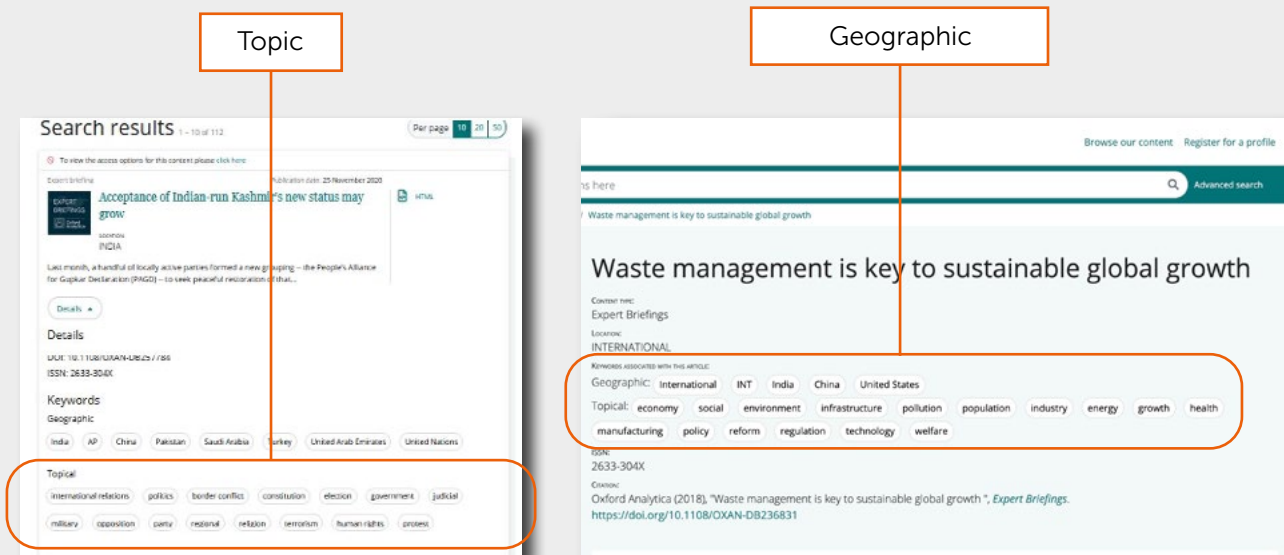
Topic

Search results 1 – 10 of 112

Per page 10 20 50

To view the access options for this content please click here

Expert briefing

Publication date: 25 November 2020

Acceptance of Indian-run Kashmir's new status may grow

HTML

LOCATION
INDIA

Last month, a handful of locally active parties formed a new grouping -- the People's Alliance for Gupkar Declaration (PAGD) -- to seek peaceful restoration of that...

Details ▲

Details

DOI: 10.1108/OXAN-DB257786
ISSN: 2633-304X

Keywords
Geographic

India AP China Pakistan Saudi Arabia Turkey United Arab Emirates United Nations

Topical

international relations politics border conflict constitution election government judicial military opposition party regional religion terrorism human rights protest

Geographic

Browse our content Register for a profile

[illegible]s here

Advanced search

Waste management is key to sustainable global growth

Waste management is key to sustainable global growth

CONTENT TYPE:
Expert Briefings
LOCATION:
INTERNATIONAL
KEYWORDS ASSOCIATED WITH THIS ARTICLE:
Geographic: International INT India China United States
Topical: economy social environment infrastructure pollution population industry energy growth health manufacturing policy reform regulation technology welfare
ISSN:
2633-304X
CITATION:
Oxford Analytica (2018), "Waste management is key to sustainable global growth ", Expert Briefings.
https://doi.org/10.1108/OXAN-DB236831